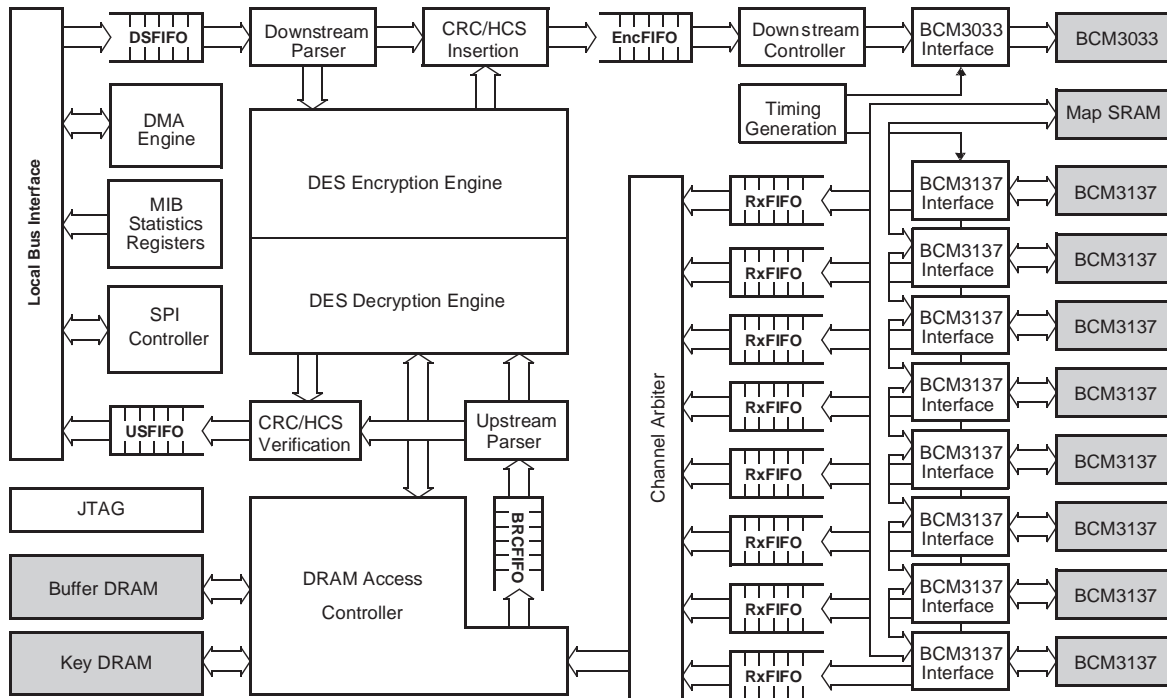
Local Bus Interface

DSFIFO

Downstream Parser

CRC/HCS Insertion

EncFIFO

Downstream Controller

BCM3033 Interface

BCM3033

DMA Engine

Timing Generation

Map SRAM

MIB Statistics Registers

DES Encryption Engine

DES Decryption Engine

SPI Controller

USFIFO

CRC/HCS Verification

Upstream Parser

JTAG

BRCFIFO

Buffer DRAM

DRAM Access Controller

Key DRAM

Channel Arbiter

RxFIFO

RxFIFO

RxFIFO

RxFIFO

RxFIFO

RxFIFO

RxFIFO

RxFIFO

BCM3137 Interface

BCM3137

BCM3137 Interface

BCM3137

BCM3137 Interface

BCM3137

BCM3137 Interface

BCM3137

BCM3137 Interface

BCM3137

BCM3137 Interface

BCM3137

BCM3137 Interface

BCM3137

BCM3137 Interface

BCM3137